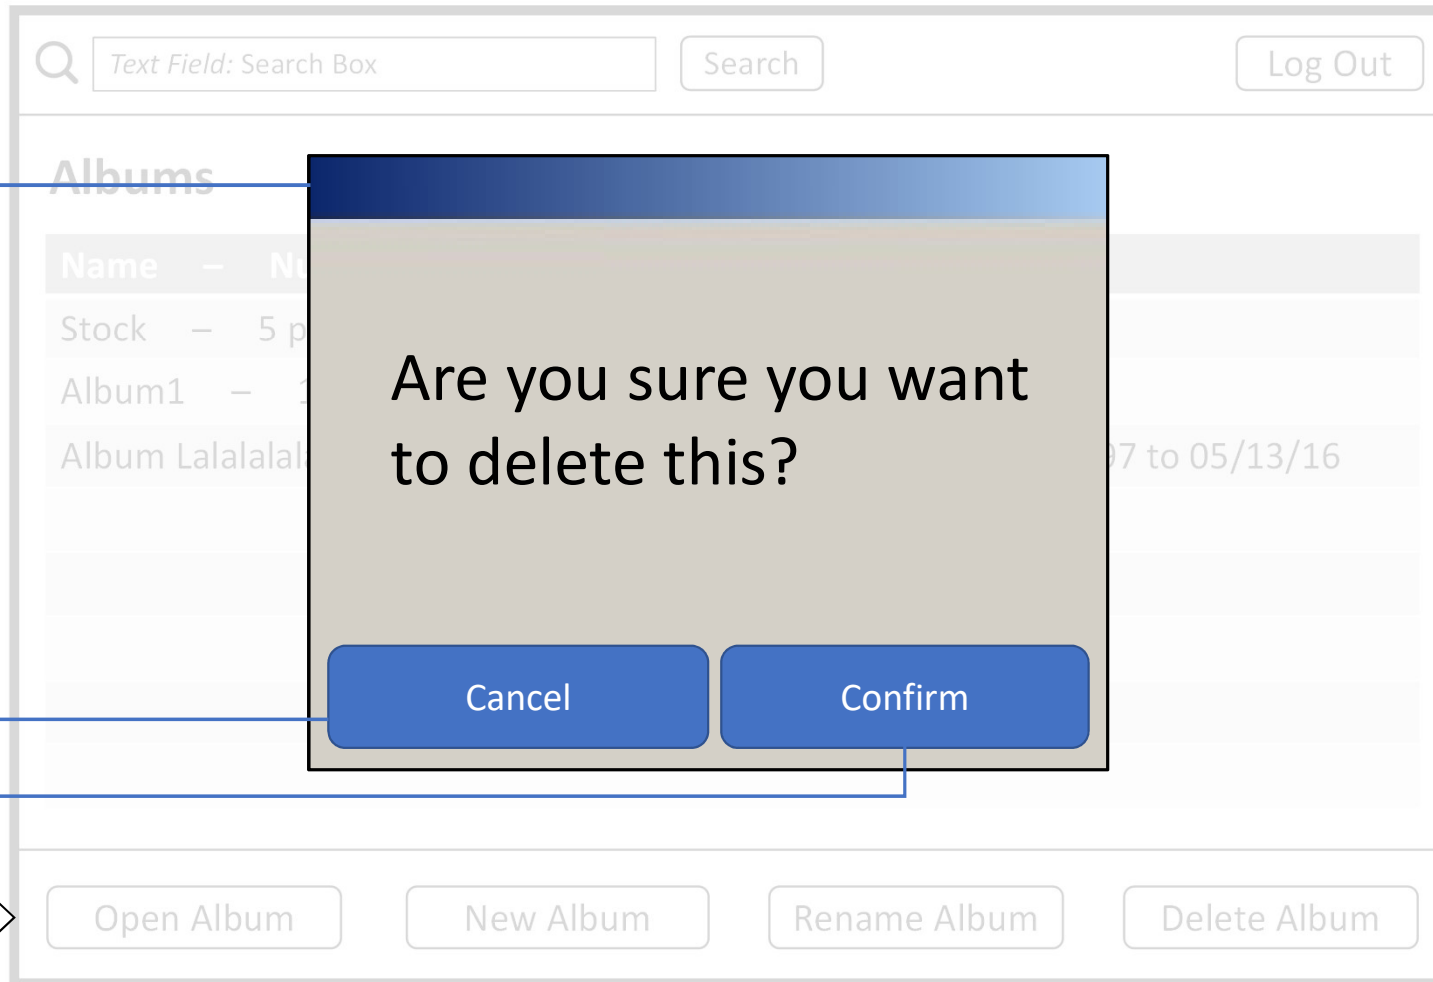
Text Field: Search Box

Search

Log Out

Albums

Name – Nu

Stock – 5 p

Album1 – 1

Album Lalalalal

97 to 05/13/16

Are you sure you want to delete this?

Cancel

Confirm

Open Album

New Album

Rename Album

Delete Album